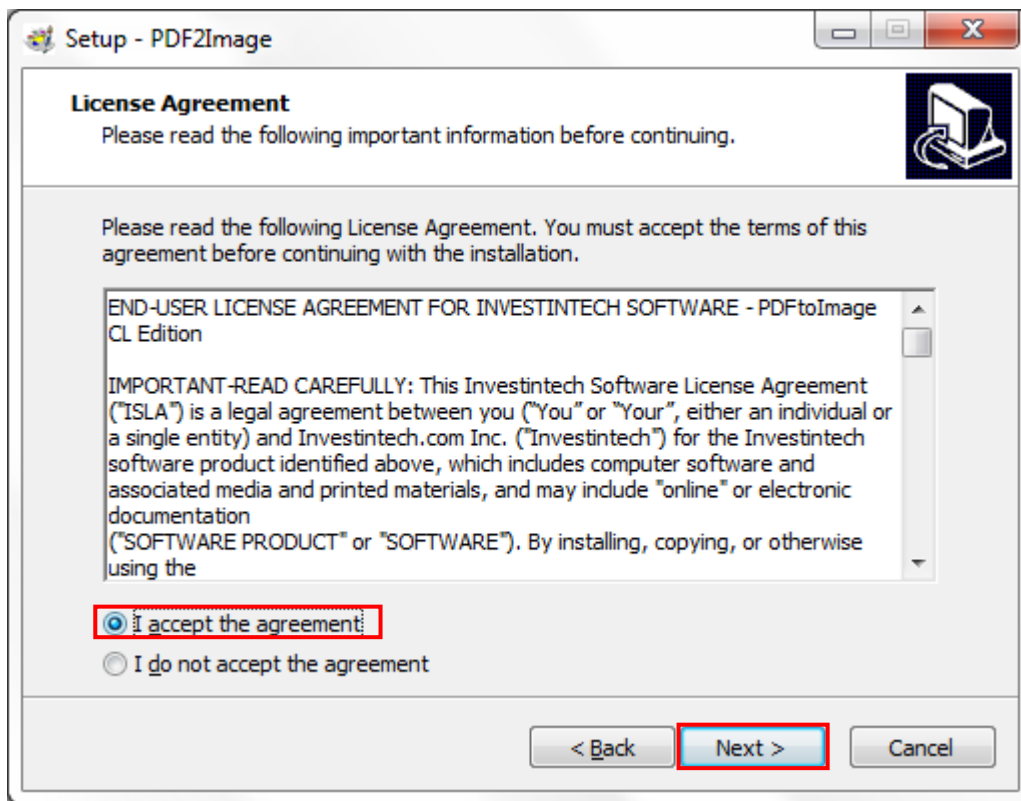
Setup - PDF2Image

License Agreement
Please read the following important information before continuing.

Please read the following License Agreement. You must accept the terms of this agreement before continuing with the installation.

END-USER LICENSE AGREEMENT FOR INVESTINTECH SOFTWARE - PDFtoImage CL Edition

IMPORTANT-READ CAREFULLY: This Investintech Software License Agreement ("ISLA") is a legal agreement between you ("You" or "Your", either an individual or a single entity) and Investintech.com Inc. ("Investintech") for the Investintech software product identified above, which includes computer software and associated media and printed materials, and may include "online" or electronic documentation
("SOFTWARE PRODUCT" or "SOFTWARE"). By installing, copying, or otherwise using the

I accept the agreement

I do not accept the agreement

< Back

Next >

Cancel